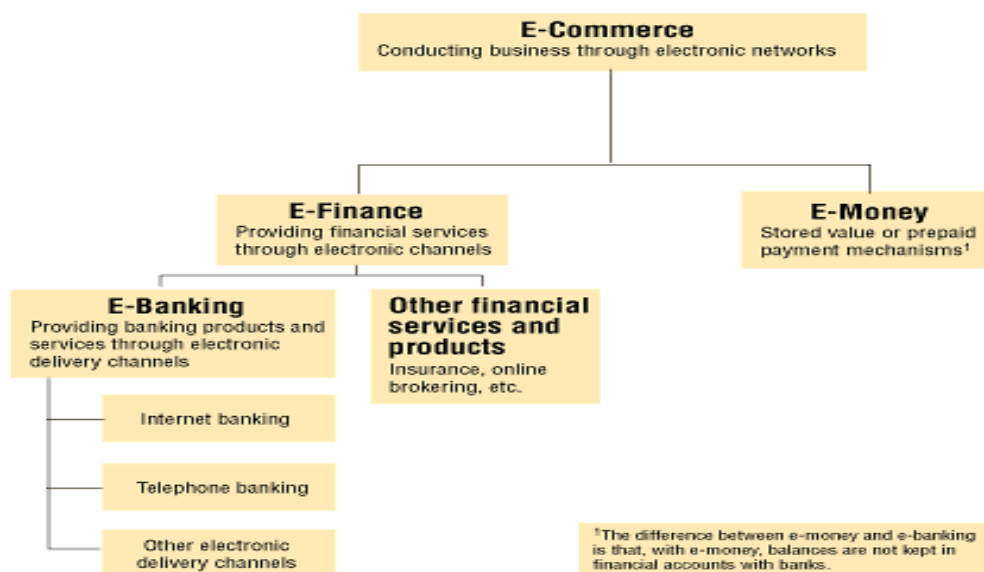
E-Commerce
Conducting business through electronic networks

E-Finance
Providing financial services through electronic channels

E-Money
Stored value or prepaid payment mechanisms$^1$

E-Banking
Providing banking products and services through electronic delivery channels

Other financial services and products
Insurance, online brokering, etc.

Internet banking

Telephone banking

Other electronic delivery channels

$^1$The difference between e-money and e-banking is that, with e-money, balances are not kept in financial accounts with banks.